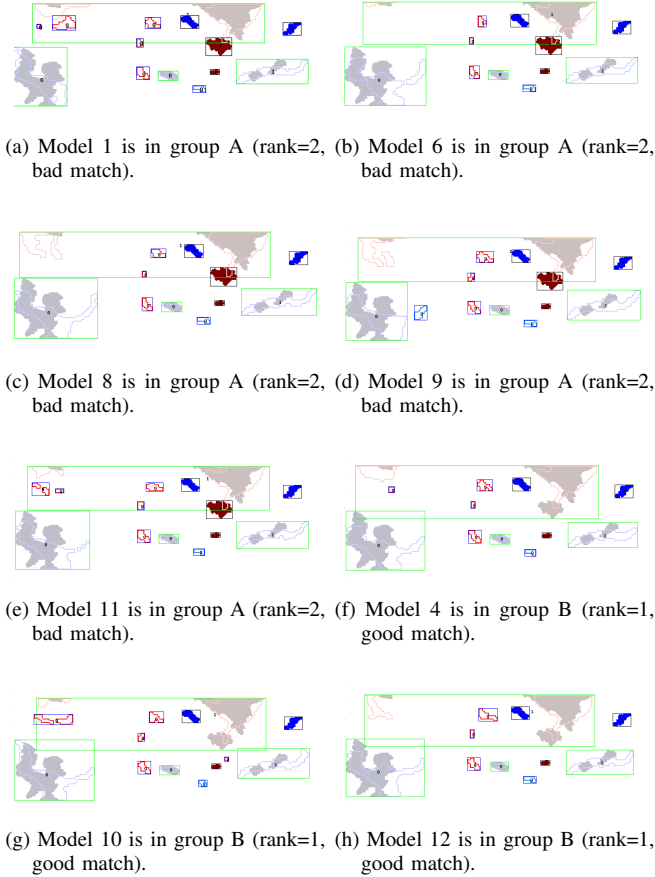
(a) Model 1 is in group A (rank=2, bad match).

(b) Model 6 is in group A (rank=2, bad match).

(c) Model 8 is in group A (rank=2, bad match).

(d) Model 9 is in group A (rank=2, bad match).

(e) Model 11 is in group A (rank=2, bad match).

(f) Model 4 is in group B (rank=1, good match).

(g) Model 10 is in group B (rank=1, good match).

(h) Model 12 is in group B (rank=1, good match).